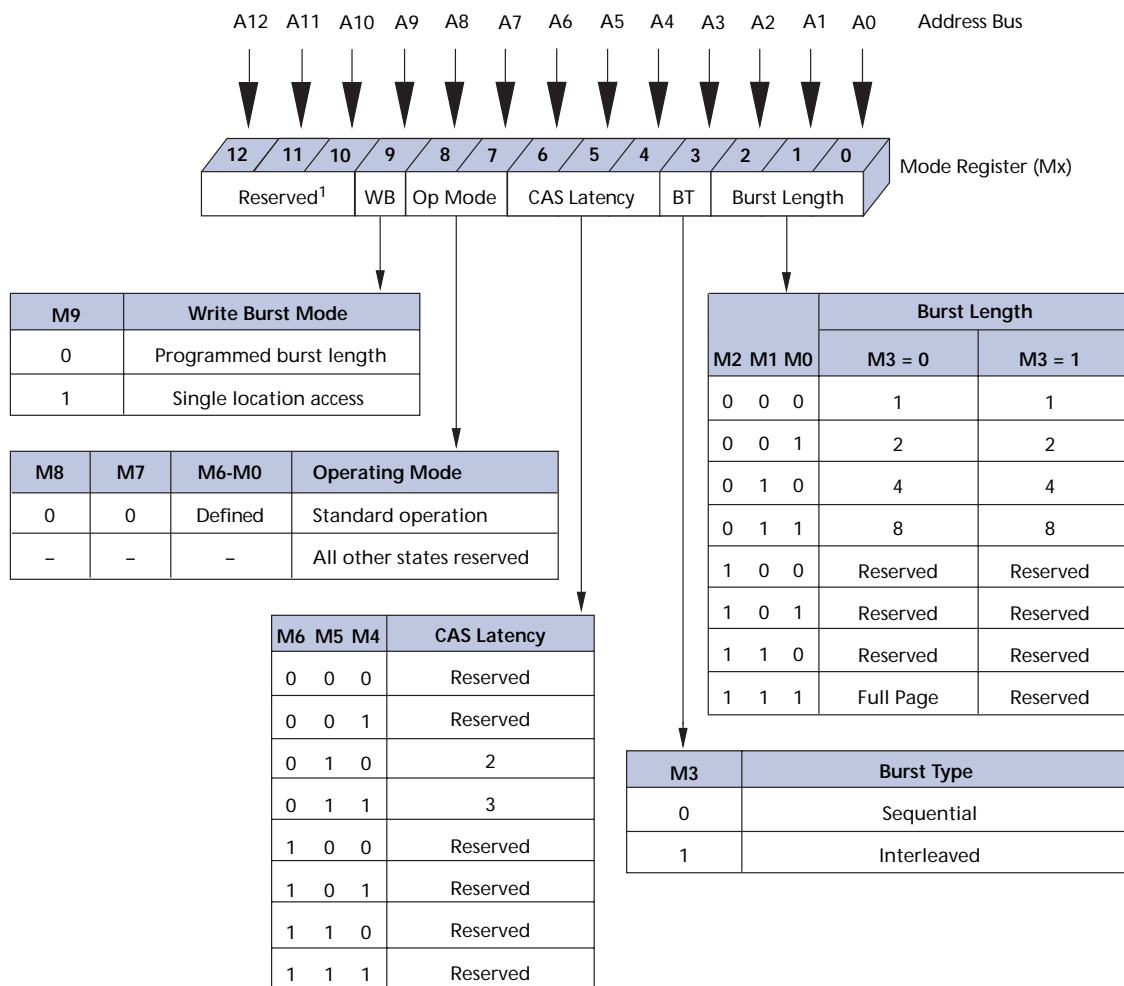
A12 A11 A10 A9 A8 A7 A6 A5 A4 A3 A2 A1 A0 Address Bus

12 11 10 9 8 7 6 5 4 3 2 1 0 Mode Register (Mx)

Reserved$^1$ WB Op Mode CAS Latency BT Burst Length

| M9 | Write Burst Mode |
|---|---|
| 0 | Programmed burst length |
| 1 | Single location access |

| M8 | M7 | M6-M0 | Operating Mode |
|---|---|---|---|
| 0 | 0 | Defined | Standard operation |
| – | – | – | All other states reserved |

| M6 M5 M4 | CAS Latency |
|---|---|
| 0 0 0 | Reserved |
| 0 0 1 | Reserved |
| 0 1 0 | 2 |
| 0 1 1 | 3 |
| 1 0 0 | Reserved |
| 1 0 1 | Reserved |
| 1 1 0 | Reserved |
| 1 1 1 | Reserved |

| M2 M1 M0 | Burst Length M3 = 0 | Burst Length M3 = 1 |
|---|---|---|
| 0 0 0 | 1 | 1 |
| 0 0 1 | 2 | 2 |
| 0 1 0 | 4 | 4 |
| 0 1 1 | 8 | 8 |
| 1 0 0 | Reserved | Reserved |
| 1 0 1 | Reserved | Reserved |
| 1 1 0 | Reserved | Reserved |
| 1 1 1 | Full Page | Reserved |

| M3 | Burst Type |
|---|---|
| 0 | Sequential |
| 1 | Interleaved |